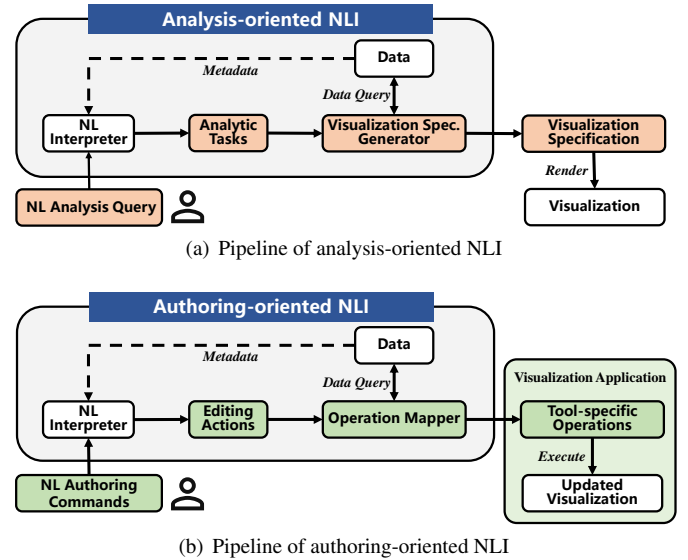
Analysis-oriented NLI

Data

Metadata

Data Query

NL Interpreter

Analytic Tasks

Visualization Spec. Generator

Visualization Specification

Render

NL Analysis Query

Visualization

(a) Pipeline of analysis-oriented NLI

Authoring-oriented NLI

Data

Metadata

Data Query

Visualization Application

NL Interpreter

Editing Actions

Operation Mapper

Tool-specific Operations

Execute

NL Authoring Commands

Updated Visualization

(b) Pipeline of authoring-oriented NLI